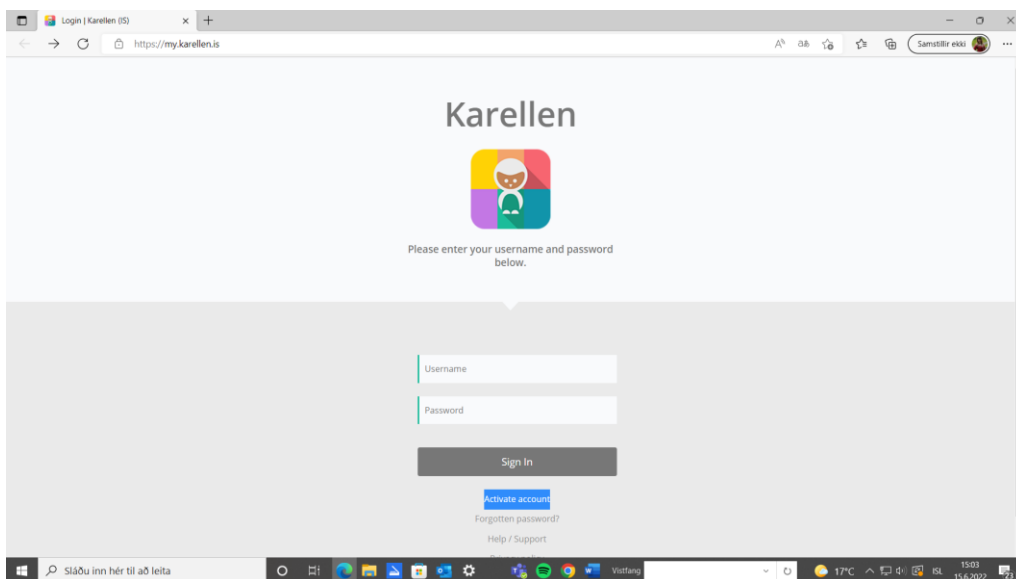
Login | Karellen (IS)

https://my.karellen.is

Samstillir ekki

Karellen

Please enter your username and password below.

Username

Password

Sign In

Activate account

Forgotten password?

Help / Support

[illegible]

Sláðu inn hér til að leita

Vistfang

17°C

ISL

15:03
15.6.2022